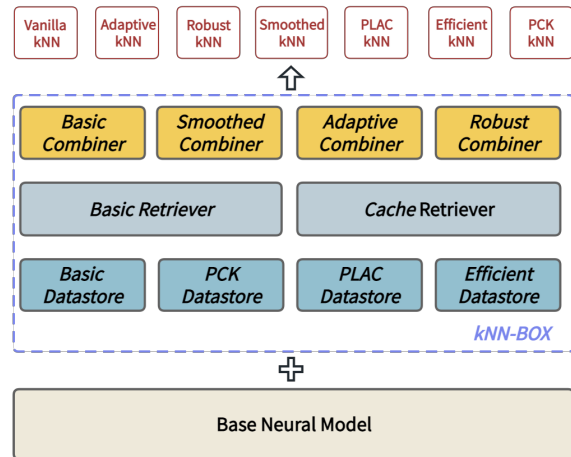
Vanilla kNN

Adaptive kNN

Robust kNN

Smoothed kNN

PLAC kNN

Efficient kNN

PCK kNN

Basic Combiner

Smoothed Combiner

Adaptive Combiner

Robust Combiner

Basic Retriever

Cache Retriever

Basic Datastore

PCK Datastore

PLAC Datastore

Efficient Datastore

kNN-BOX

Base Neural Model